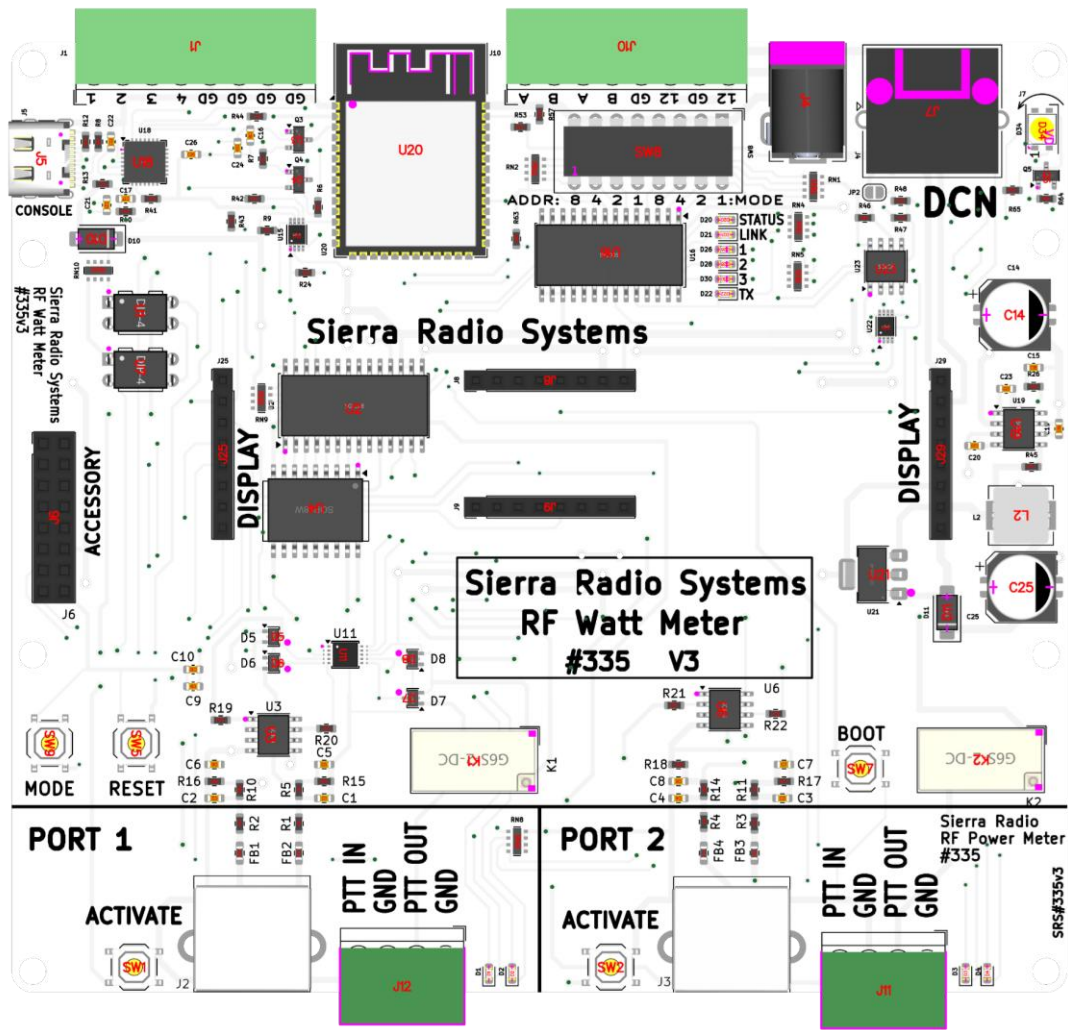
J1
1 2 3 4 GD GD GD GD
J10
U20
A B A B GD 12 GD 12
J4
J7
DCN
CONSOLE
J5
U18
C26
C24
C17
R41
R40
R42
R9
R43
U15
R24
R6
Q3
Q4
R44
C16
R7
R12
R13
C21
D10
RN10
R53
SW8
RN2
ADDR: 8 4 2 1 8 4 2 1:MODE
R63
U16
STATUS
LINK
1
2
3
TX
D20
D21
D26
D28
D30
D22
RN1
RN4
RN5
JP2
R46
R48
R47
R65
Q5
U23
U22
C14
C15
C23
U19
C20
R45
L2
Sierra Radio Systems
RF Watt Meter
#335v3
ACCESSORY
J6
J25
DISPLAY
RN9
U2
J8
J9
DISPLAY
J29
U21
D11
C25
Sierra Radio Systems
RF Watt Meter
#335 V3
D5
D6
U11
D8
D7
C10
C9
R19
U3
R20
C5
C6
R16
R10
R5
R15
C2
C1
MODE
RESET
K1
G6SK-DC
R21
U6
R22
R18
C7
C8
R14
R11
R17
C4
C3
BOOT
SW7
K2
G6SK-DC
PORT 1
R2
R1
FB1
FB2
PTT IN
GND
PTT OUT
GND
RN8
PORT 2
R4
R3
FB4
FB3
PTT IN
GND
PTT OUT
GND
Sierra Radio
RF Power Meter
#335
SRS#335v3
ACTIVATE
SW1
J2
J12
ACTIVATE
SW2
J3
J11